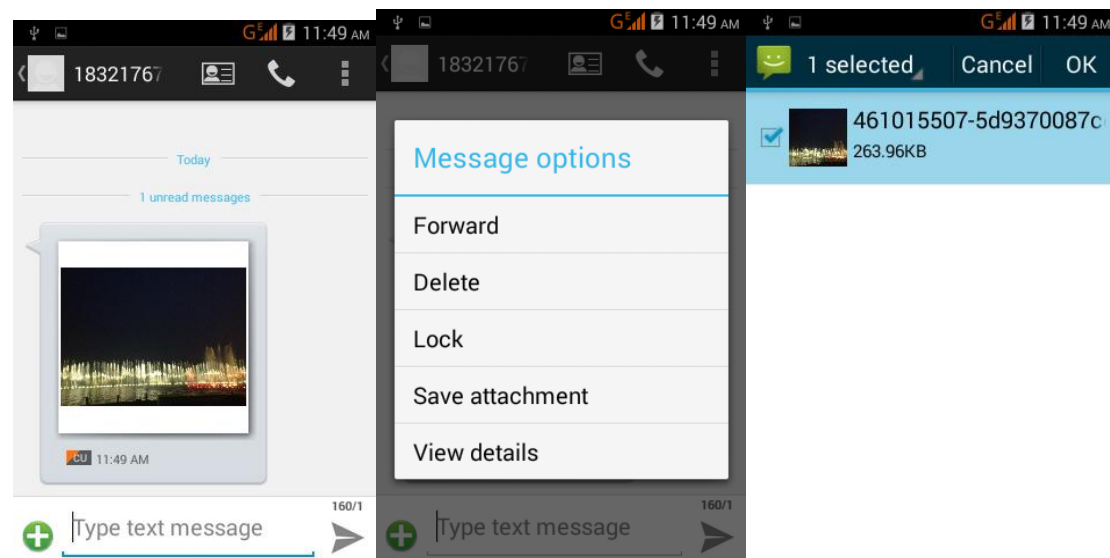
G 11:49 AM

18321767

Today

1 unread messages

CU 11:49 AM

160/1

Type text message

G 11:49 AM

18321767

Message options

Forward

Delete

Lock

Save attachment

View details

160/1

Type text message

G 11:49 AM

1 selected

Cancel

OK

461015507-5d9370087c

263.96KB